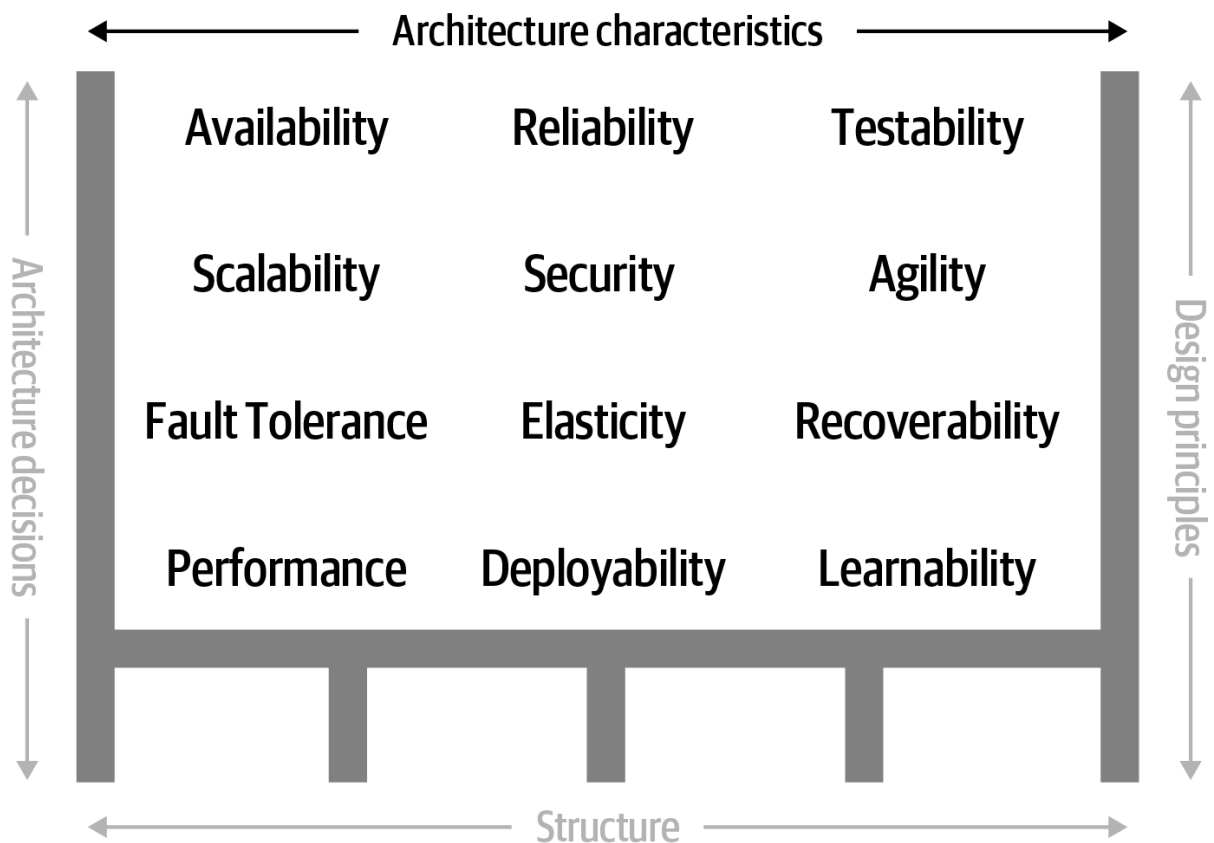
Architecture characteristics

Architecture decisions

Availability Reliability Testability

Scalability Security Agility

Fault Tolerance Elasticity Recoverability

Performance Deployability Learnability

Design principles

Structure